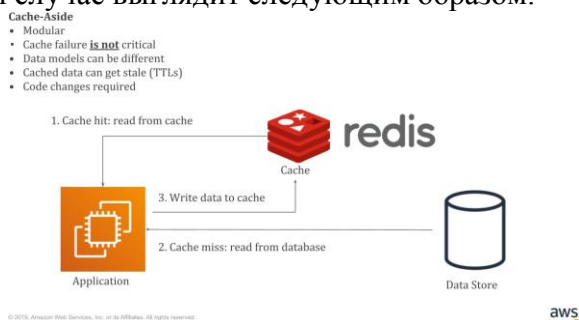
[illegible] случае выглядит следующим образом:

Cache-Aside
- Modular
- Cache failure **is not** critical
- Data models can be different
- Cached data can get stale (TTLs)
- Code changes required

1. Cache hit: read from cache

redis

Cache

3. Write data to cache

2. Cache miss: read from database

Application

Data Store

© 2015, Amazon Web Services, Inc. or its Affiliates. All rights reserved.

aws